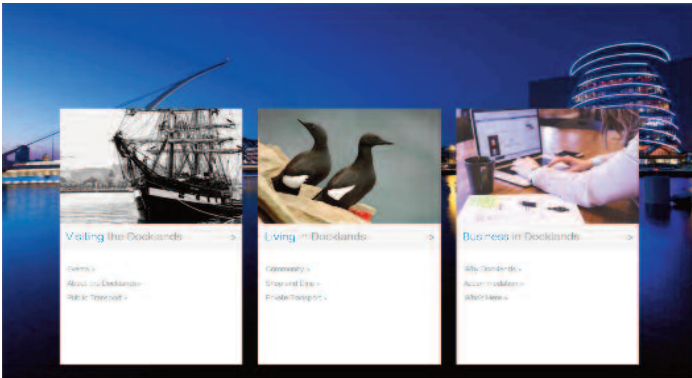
Visiting the Docklands >

Events >
About the Docklands >
Public Transport >

Living in Docklands >

Community >
Shop and Dine >
Private Transport >

Business in Docklands >

Why Docklands >
Accommodation >
What's New >